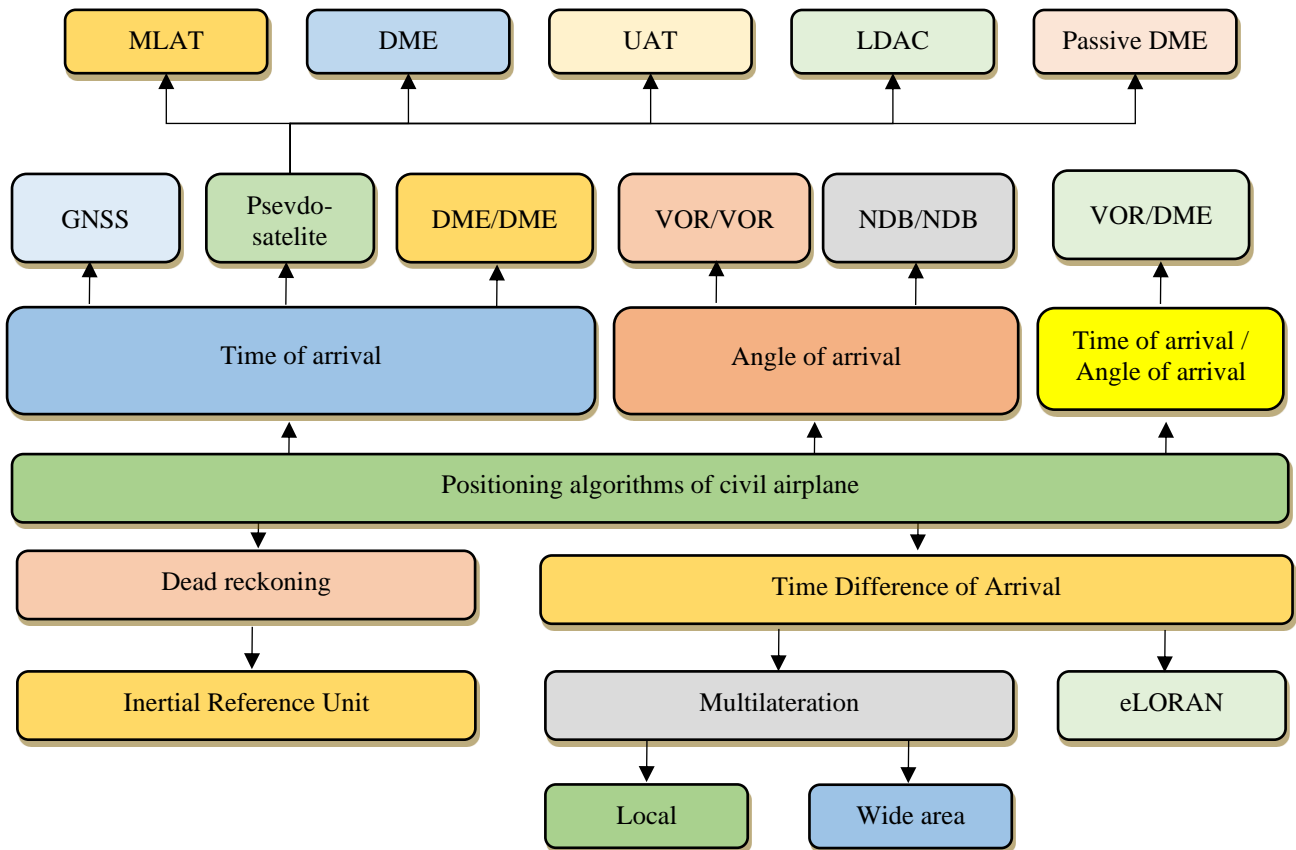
MLAT

DME

UAT

LDAC

Passive DME

GNSS

Psevdo-satelite

DME/DME

VOR/VOR

NDB/NDB

VOR/DME

Time of arrival

Angle of arrival

Time of arrival / Angle of arrival

Positioning algorithms of civil airplane

Dead reckoning

Time Difference of Arrival

Inertial Reference Unit

Multilateration

eLORAN

Local

Wide area